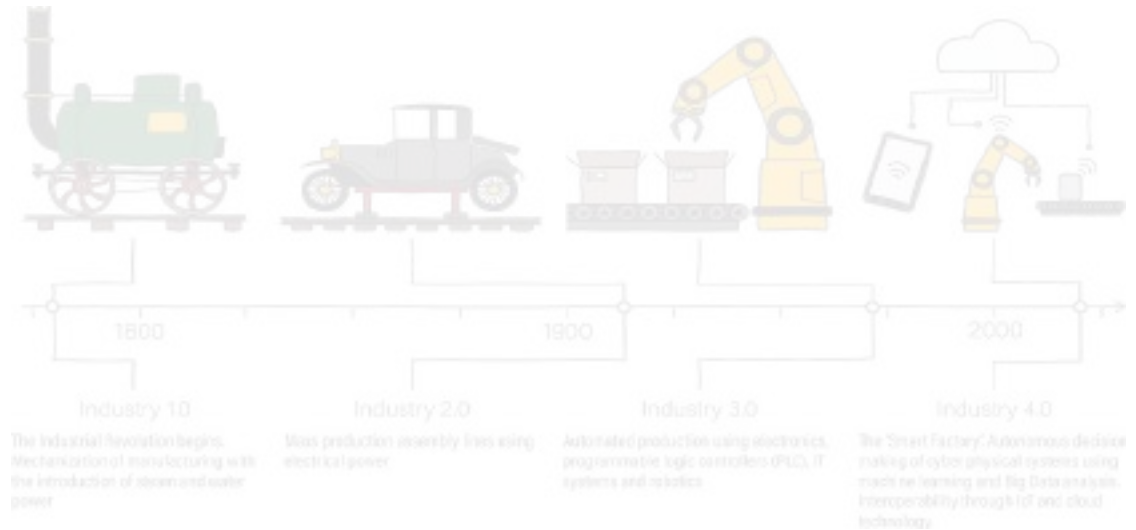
1800

1900

2000

Industry 1.0

The Industrial Revolution begins. Mechanization of manufacturing with the introduction of steam and water power.

Industry 2.0

Mass production assembly lines using electrical power.

Industry 3.0

Automated production using electronics, programmable logic controllers (PLC), IT systems and robotics.

Industry 4.0

The 'Smart Factory'. Autonomous decision making of cyber physical systems using machine learning and Big Data analysis. Interoperability through IoT and cloud technology.